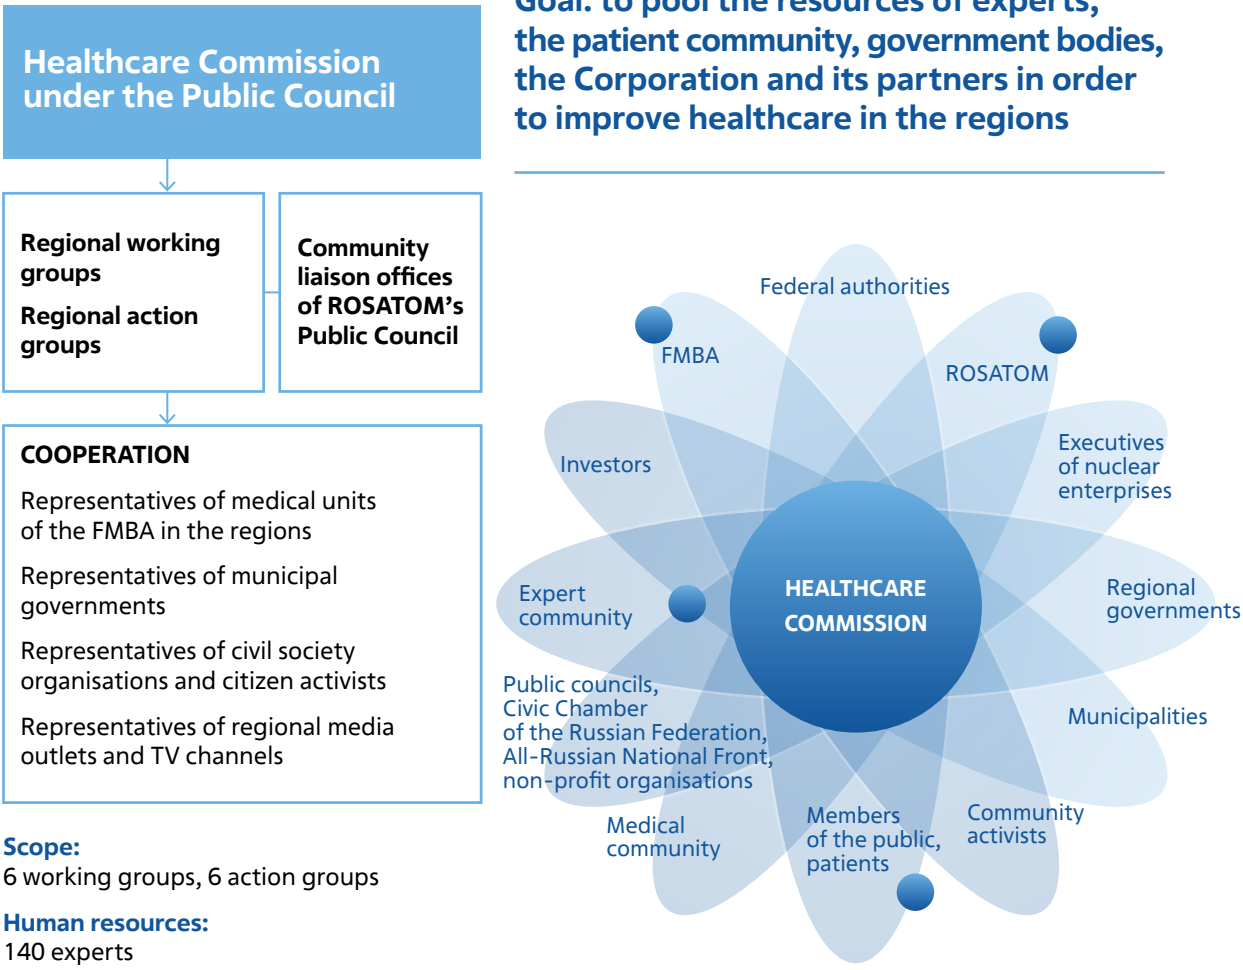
Healthcare Commission under the Public Council

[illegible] the patient community, government bodies, the Corporation and its partners in order to improve healthcare in the regions

Regional working groups

Regional action groups

Community liaison offices of ROSATOM's Public Council

COOPERATION

Representatives of medical units of the FMBA in the regions

Representatives of municipal governments

Representatives of civil society organisations and citizen activists

Representatives of regional media outlets and TV channels

Scope:
6 working groups, 6 action groups

Human resources:
140 experts

Federal authorities

FMBA

ROSATOM

Investors

Executives of nuclear enterprises

Expert community

HEALTHCARE COMMISSION

Regional governments

Public councils, Civic Chamber of the Russian Federation, All-Russian National Front, non-profit organisations

Municipalities

Medical community

Members of the public, patients

Community activists